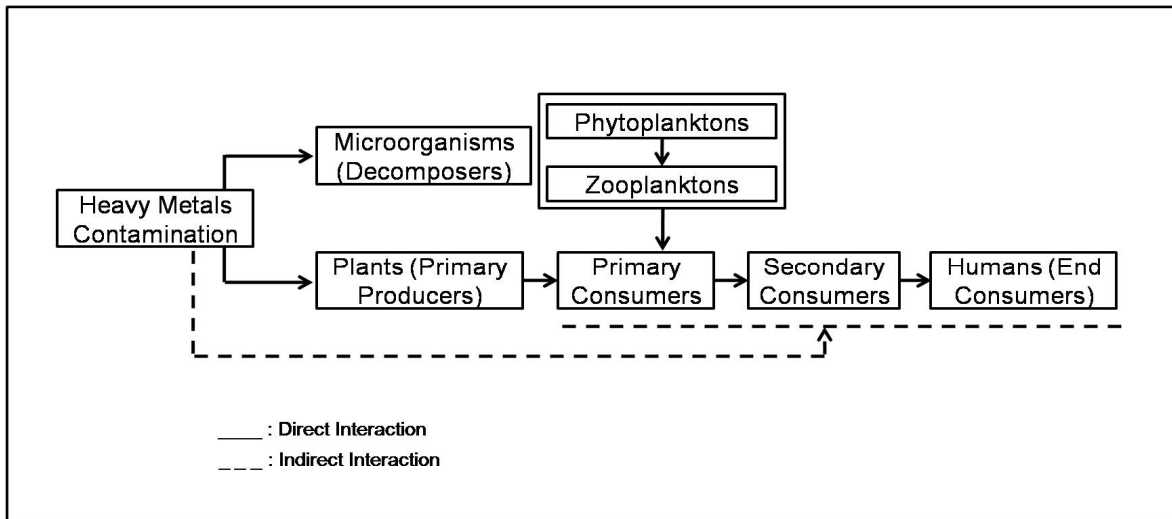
Heavy Metals Contamination

Microorganisms (Decomposers)

Phytoplanktons

Zooplanktons

Plants (Primary Producers)

Primary Consumers

Secondary Consumers

Humans (End Consumers)

____ : Direct Interaction

_ _ _ : Indirect Interaction